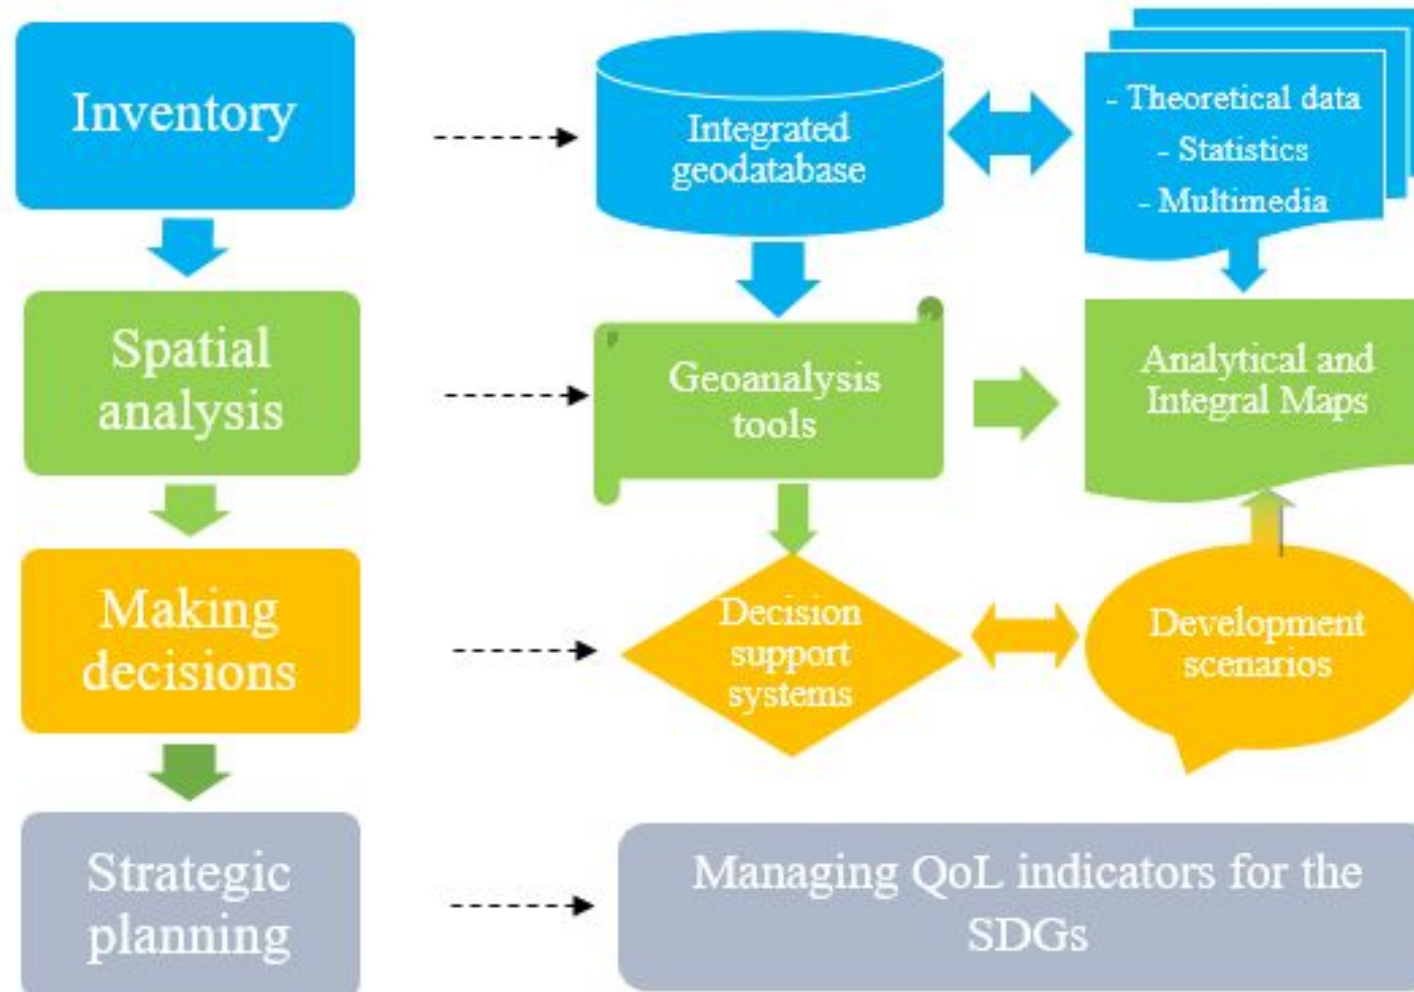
Inventory

Integrated geodatabase

- Theoretical data
- Statistics
- Multimedia

Spatial analysis

Geoanalysis tools

Analytical and Integral Maps

Making decisions

Decision support systems

Development scenarios

Strategic planning

Managing QoL indicators for the SDGs